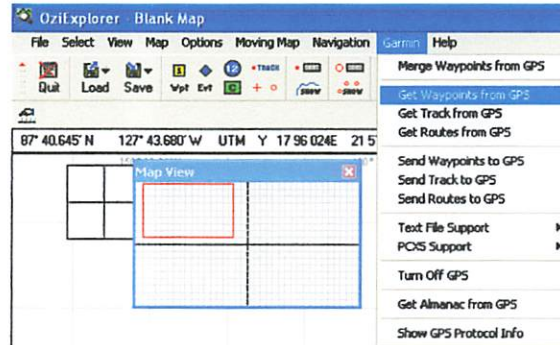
OziExplorer - Blank Map

File Select View Map Options Moving Map Navigation Garmin Help

Quit Load Save Wpt Evt +TRACK

87° 40.645' N 127° 43.680' W UTM Y 17 96 024E 21 5

Map View

Merge Waypoints from GPS

Get Waypoints from GPS
Get Track from GPS
Get Routes from GPS

Send Waypoints to GPS
Send Track to GPS
Send Routes to GPS

Text File Support
PCX5 Support

Turn Off GPS

Get Almanac from GPS

Show GPS Protocol Info